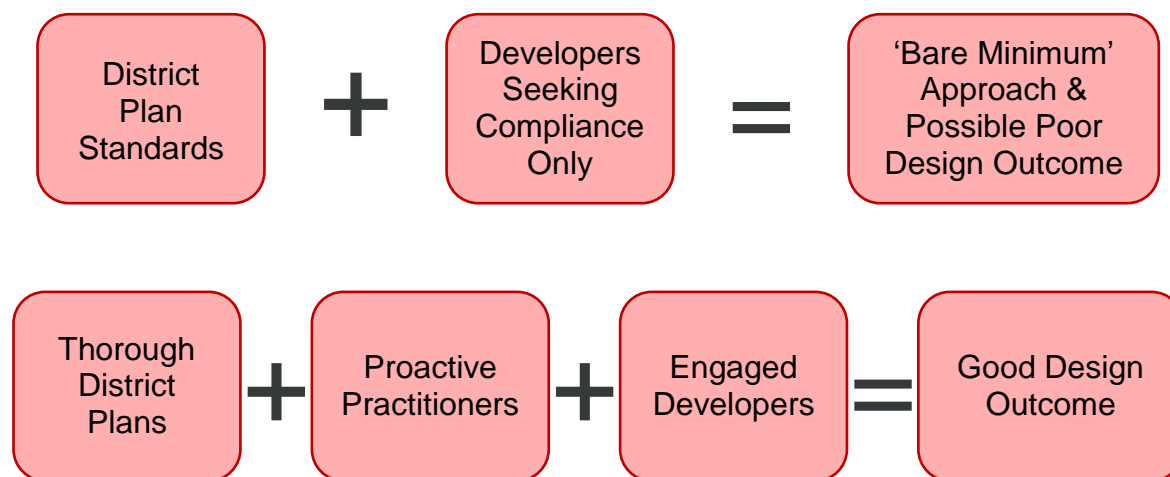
District Plan Standards

+

Developers Seeking Compliance Only

=

‘Bare Minimum’ Approach & Possible Poor Design Outcome

Thorough District Plans

+

Proactive Practitioners

+

Engaged Developers

=

Good Design Outcome